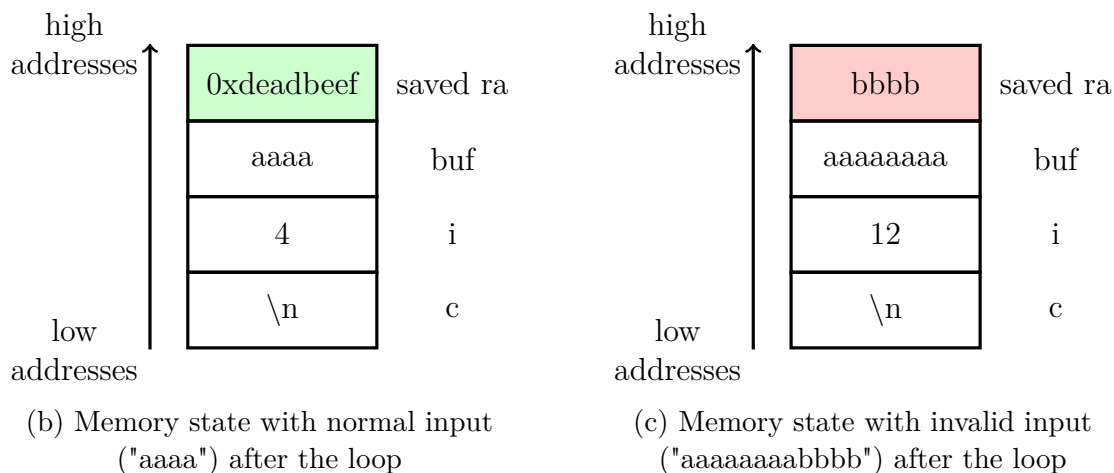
high addresses

0xdeadbeef | saved ra
aaaa | buf
4 | i
\n | c

low addresses

(b) Memory state with normal input ("aaaa") after the loop

high addresses

bbbb | saved ra
aaaaaaaa | buf
12 | i
\n | c

low addresses

(c) Memory state with invalid input ("aaaaaaaabbbb") after the loop